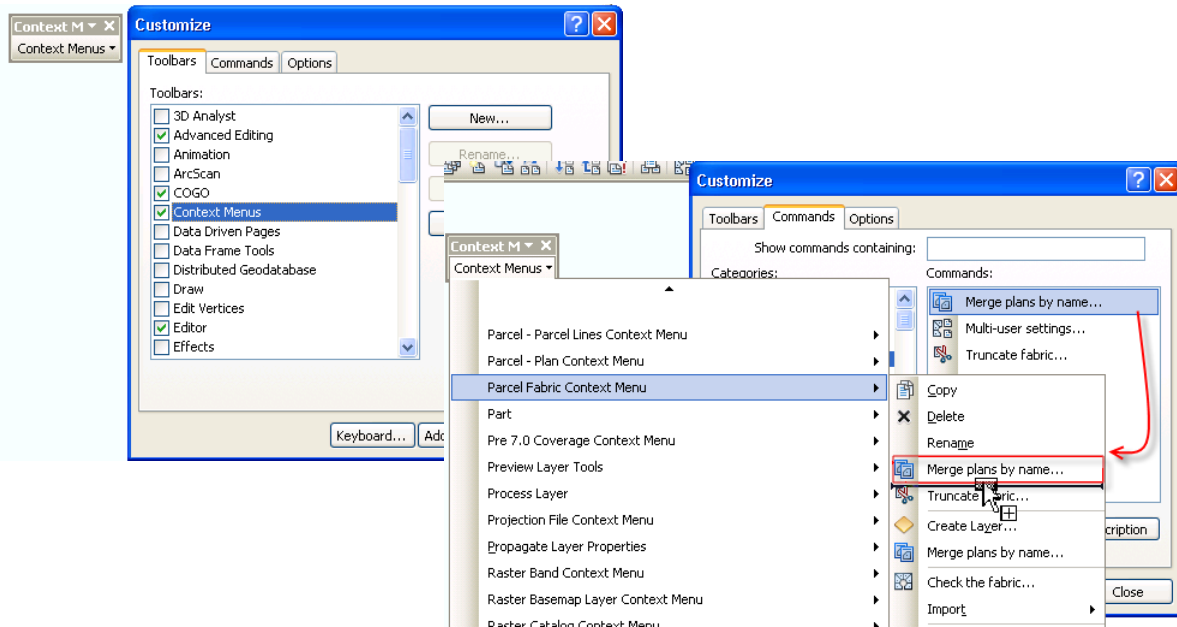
Context M ▾ ✕
Context Menus ▾

Customize

Toolbars | Commands | Options

Toolbars:
3D Analyst
Advanced Editing
Animation
ArcScan
COGO
Context Menus
Data Driven Pages
Data Frame Tools
Distributed Geodatabase
Draw
Edit Vertices
Editor
Effects

New...
Rename...

Keyboard... Add

Context M ▾ ✕
Context Menus ▾

Parcel - Parcel Lines Context Menu
Parcel - Plan Context Menu
Parcel Fabric Context Menu
Part
Pre 7.0 Coverage Context Menu
Preview Layer Tools
Process Layer
Projection File Context Menu
Propagate Layer Properties
Raster Band Context Menu
Raster Basemap Layer Context Menu
Raster Catalog Context Menu

Copy
Delete
Rename
Merge plans by name...
Truncate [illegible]ric...
Create Layer...
Merge plans by name...
Check the fabric...
Import

Customize

Toolbars | Commands | Options

Show commands containing:
Categories:
Commands:
Merge plans by name...
Multi-user settings...
Truncate fabric...

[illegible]cription
Close